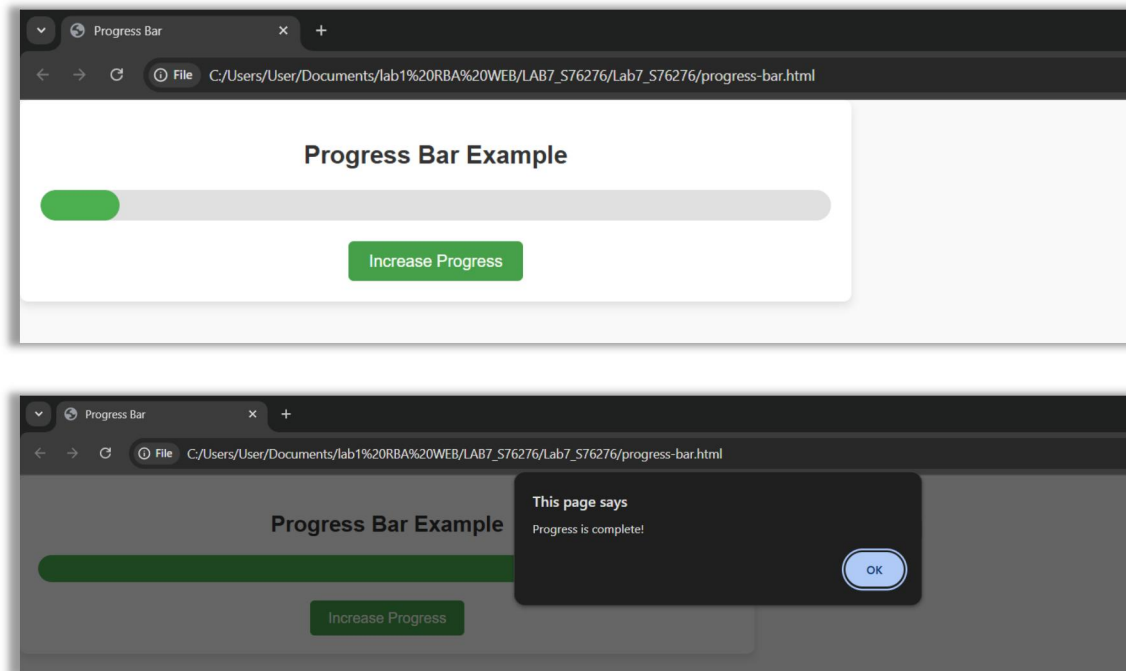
Progress Bar
×
+
File C:/Users/User/Documents/lab1%20RBA%20WEB/LAB7_S76276/Lab7_S76276/progress-bar.html

Progress Bar Example

Increase Progress

Progress Bar
×
+
File C:/Users/User/Documents/lab1%20RBA%20WEB/LAB7_S76276/Lab7_S76276/progress-bar.html

Progress Bar Example

Increase Progress

This page says
Progress is complete!
OK